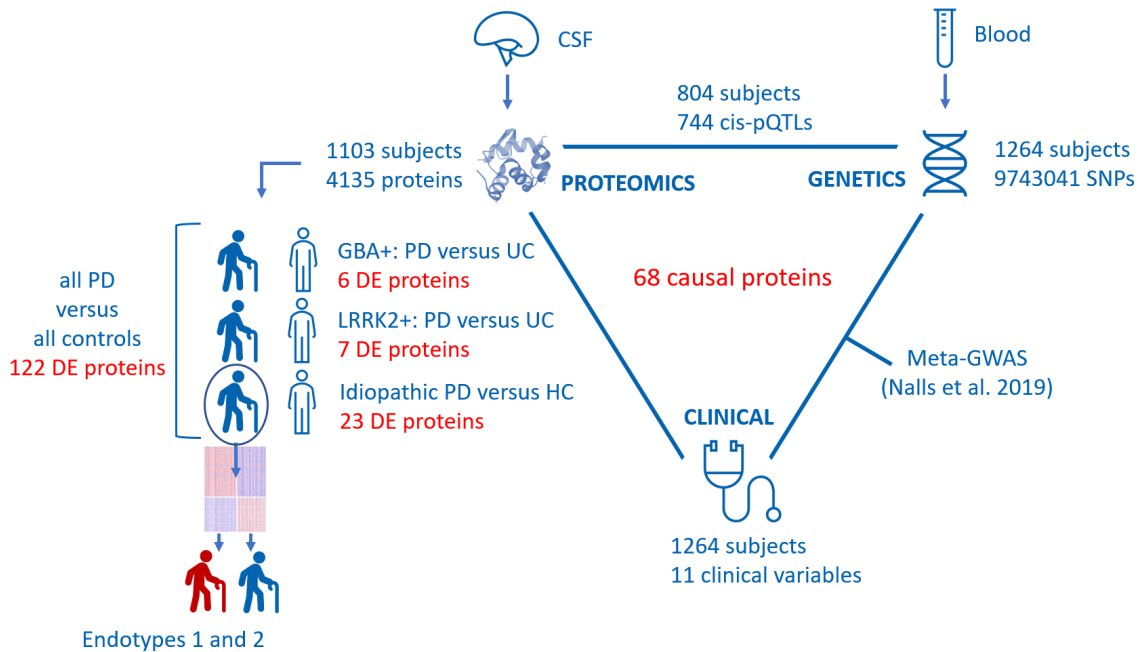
CSF

Blood

804 subjects
744 cis-pQTLs

1103 subjects
4135 proteins

PROTEOMICS

GENETICS

1264 subjects
9743041 SNPs

all PD
versus
all controls
122 DE proteins

GBA+: PD versus UC
6 DE proteins

LRRK2+: PD versus UC
7 DE proteins

Idiopathic PD versus HC
23 DE proteins

68 causal proteins

Meta-GWAS
(Nalls et al. 2019)

CLINICAL

1264 subjects
11 clinical variables

Endotypes 1 and 2